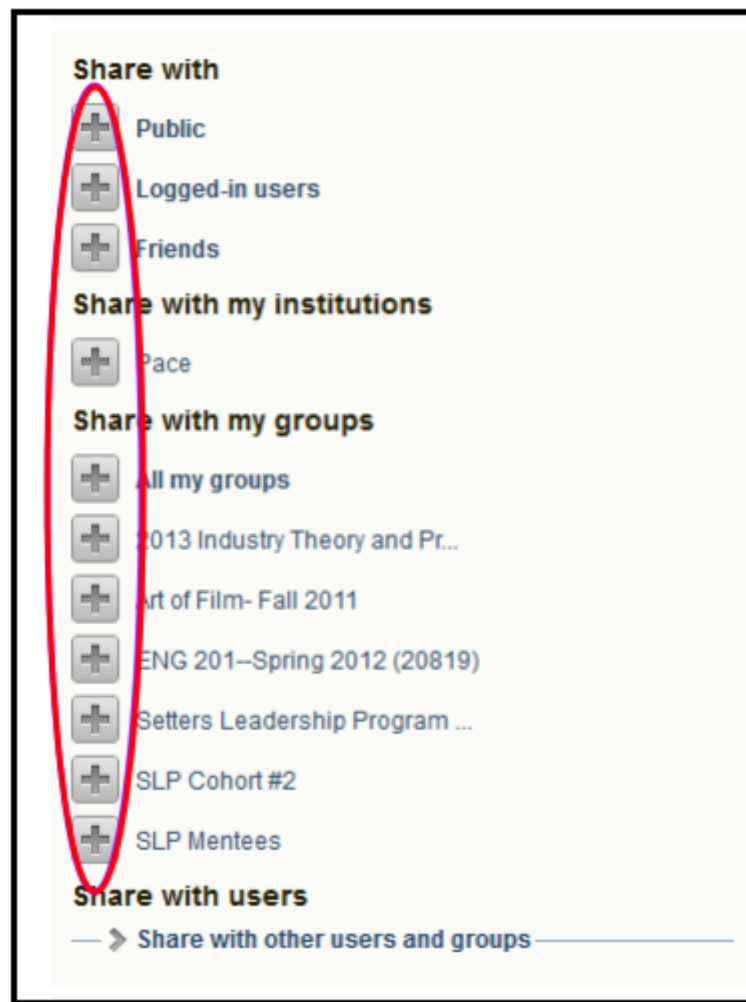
Share with

Public

Logged-in users

Friends

Share with my institutions

Pace

Share with my groups

All my groups

2013 Industry Theory and Pr...

Art of Film- Fall 2011

ENG 201--Spring 2012 (20819)

Setters Leadership Program ...

SLP Cohort #2

SLP Mentees

Share with users

Share with other users and groups